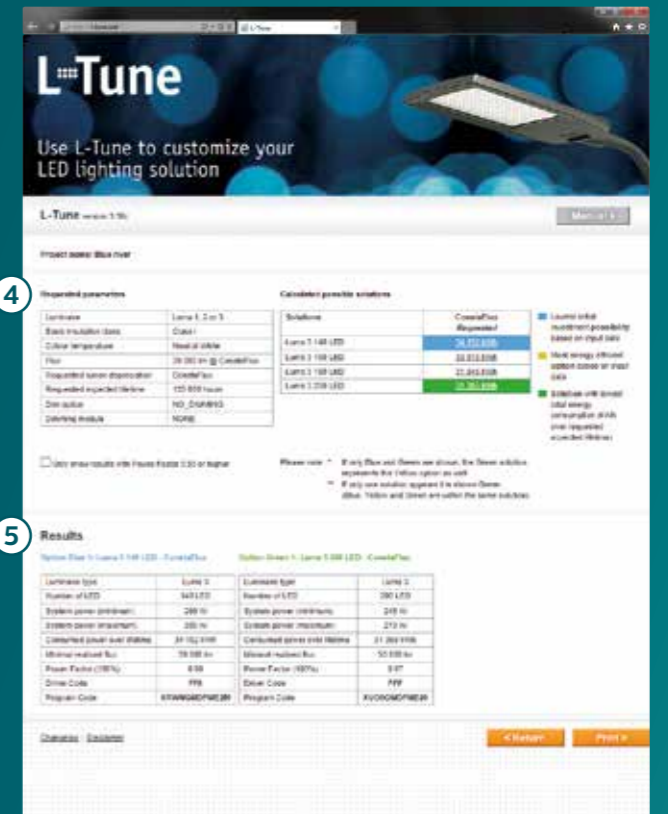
L-Tune

L-Tune

Use L-Tune to customize your LED lighting solution

L-Tune version 5.5b

Manual >

Project name: Blue river

4

Requested parameters

| Luminaire | Luma 1, 2 or 3 |
|---|---|
| Basic insulation class | Class I |
| Colour temperature | Neutral white |
| Flux | 39 000 lm @ ConstaFlux |
| Requested lumen depreciation | ConstaFlux |
| Requested expected lifetime | 100 000 hours |
| Dim option | NO_DIMMING |
| Dimming module | NONE |

Calculated possible solutions

| Solutions | ConstaFlux Requested |
|---|---|
| Luma 3 140 LED | 34 152 kWh |
| Luma 3 160 LED | 33 813 kWh |
| Luma 3 180 LED | 31 843 kWh |
| Luma 3 200 LED | 31 393 kWh |

Lowest initial investment possibility based on input data

Most energy efficient option based on input data

Solution with lowest total energy consumption which over requested expected lifetime

Only show results with Power Factor 0.90 or higher

Please note: * If only Blue and Green are shown, the Green solution represents the Yellow option as well.
** If only one solution appears it is shown Green. (Blue, Yellow and Green are within the same solution)

5

Results

Option Blue 1: Luma 3 140 LED - ConstaFlux

| Luminaire type | Luma 3 |
|---|---|
| Number of LED | 140 LED |
| System power (minimum) | 288 W |
| System power (maximum) | 300 W |
| Consumed power over lifetime | 34 152 kWh |
| Minimal realised flux | 39 000 lm |
| Power Factor (100%) | 0.98 |
| Driver Code | FFB |
| Program Code | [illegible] |

Option Green 1: Luma 3 200 LED - ConstaFlux

| Luminaire type | Luma 3 |
|---|---|
| Number of LED | 200 LED |
| System power (minimum) | 245 W |
| System power (maximum) | 273 W |
| Consumed power over lifetime | 31 393 kWh |
| Minimal realised flux | 39 000 lm |
| Power Factor (100%) | 0.97 |
| Driver Code | FFF |
| Program Code | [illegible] |

Changelog Disclaimer

< Return

Print >